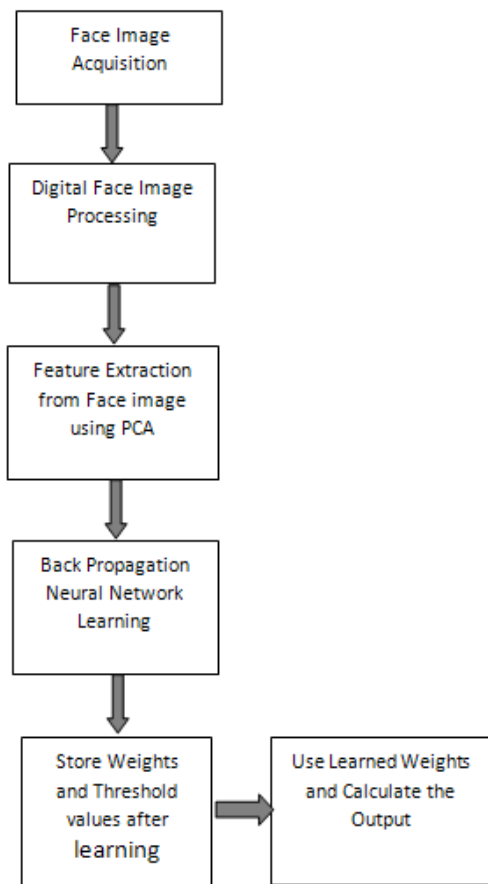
Face Image Acquisition

Digital Face Image Processing

Feature Extraction from Face image using PCA

Back Propagation Neural Network Learning

Store Weights and Threshold values after learning

Use Learned Weights and Calculate the Output